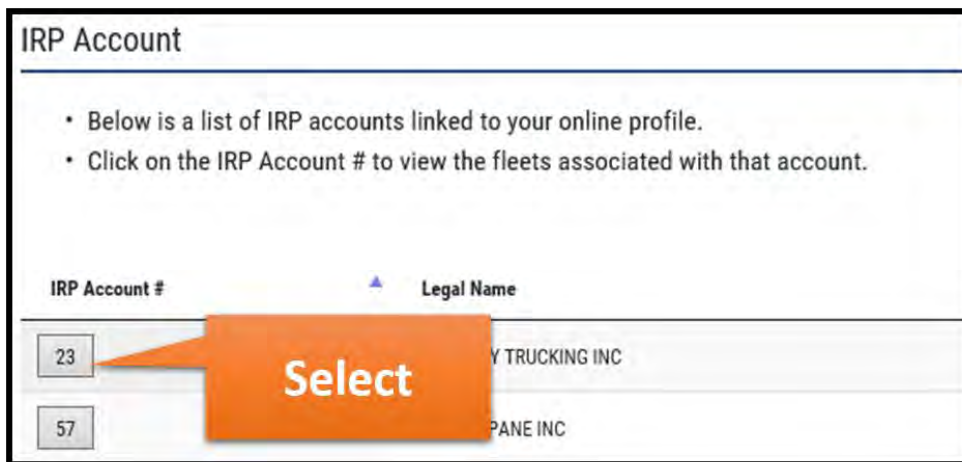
IRP Account

• Below is a list of IRP accounts linked to your online profile.
• Click on the IRP Account # to view the fleets associated with that account.

| IRP Account # | Legal Name |
|---|---|
| 23 | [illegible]Y TRUCKING INC |
| 57 | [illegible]PANE INC |

Select